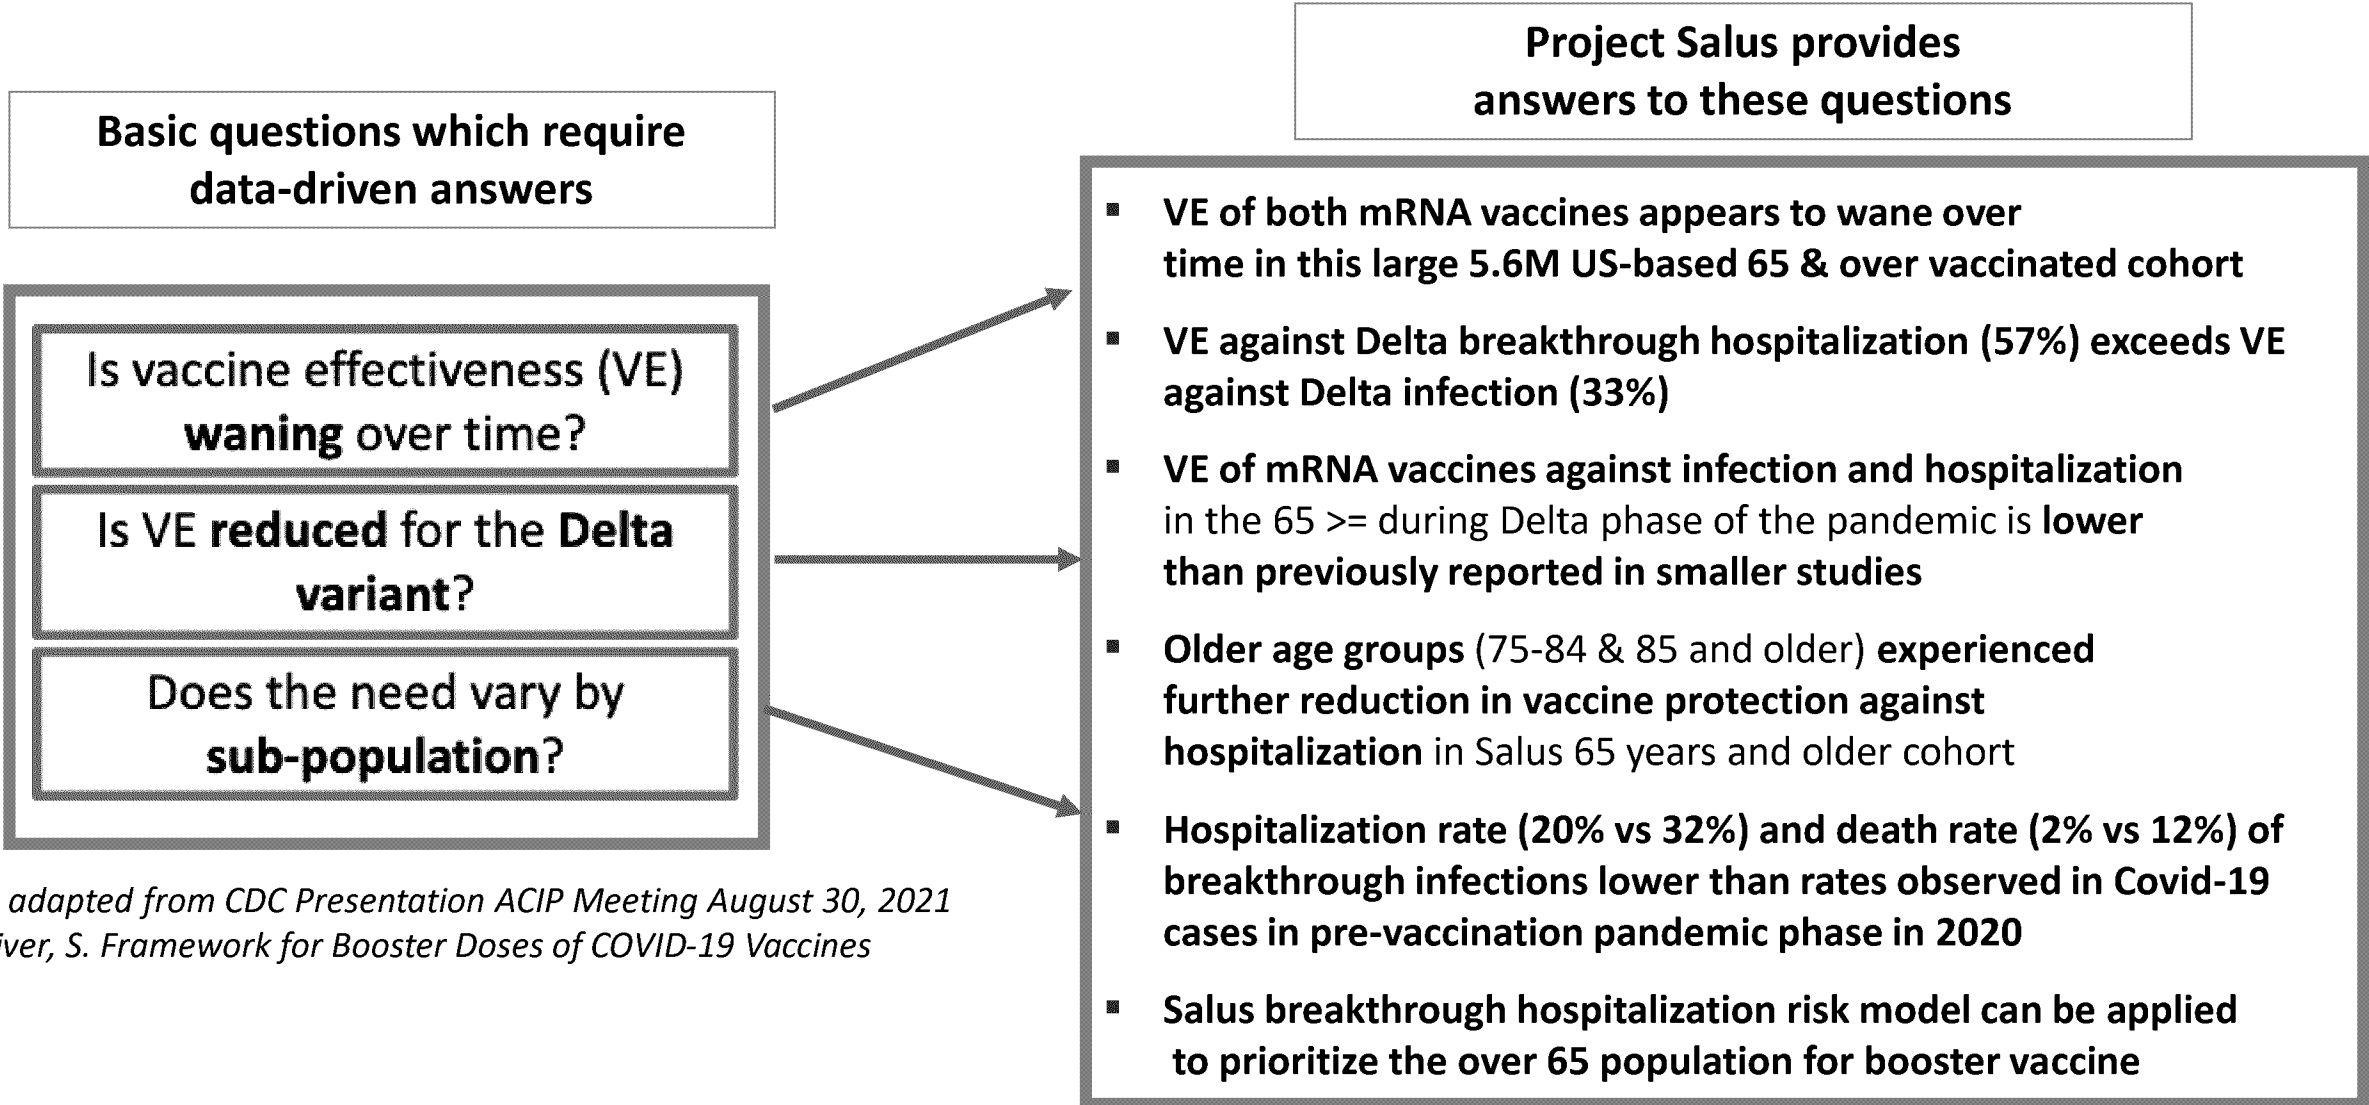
Basic questions which require data-driven answers

Is vaccine effectiveness (VE) waning over time?

Is VE reduced for the Delta variant?

Does the need vary by sub-population?

adapted from CDC Presentation ACIP Meeting August 30, 2021
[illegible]ver, S. Framework for Booster Doses of COVID-19 Vaccines

Project Salus provides answers to these questions

- VE of both mRNA vaccines appears to wane over time in this large 5.6M US-based 65 & over vaccinated cohort
- VE against Delta breakthrough hospitalization (57%) exceeds VE against Delta infection (33%)
- VE of mRNA vaccines against infection and hospitalization in the 65 >= during Delta phase of the pandemic is lower than previously reported in smaller studies
- Older age groups (75-84 & 85 and older) experienced further reduction in vaccine protection against hospitalization in Salus 65 years and older cohort
- Hospitalization rate (20% vs 32%) and death rate (2% vs 12%) of breakthrough infections lower than rates observed in Covid-19 cases in pre-vaccination pandemic phase in 2020
- Salus breakthrough hospitalization risk model can be applied to prioritize the over 65 population for booster vaccine